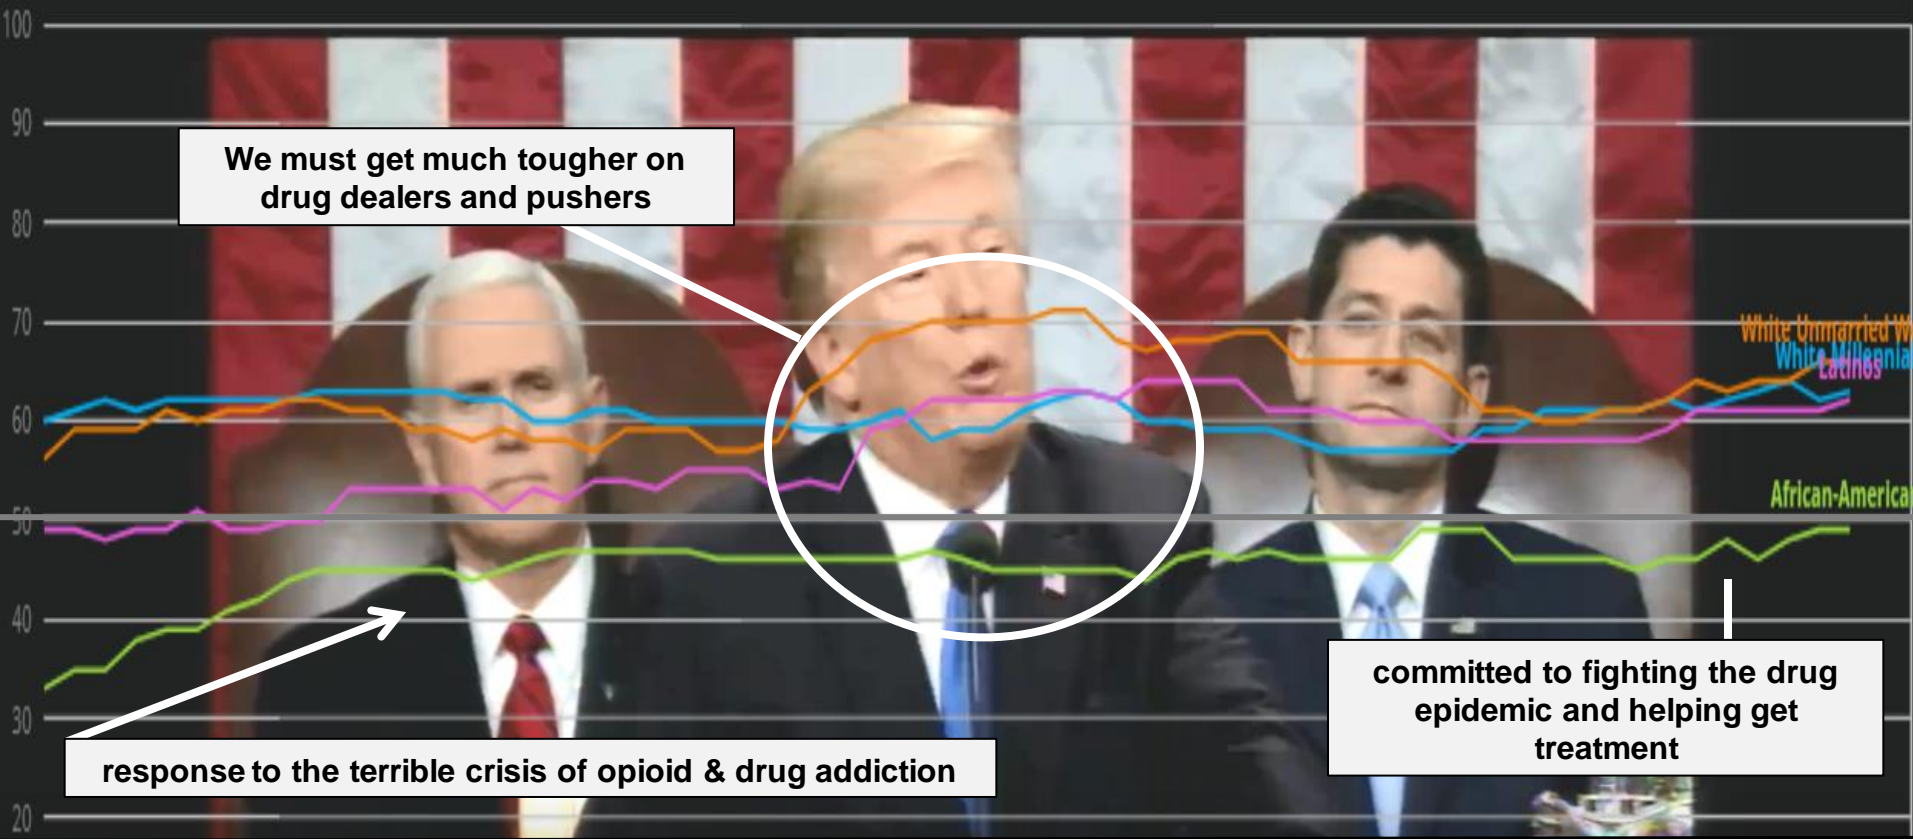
100
90
80
70
60
50
40
30
20

We must get much tougher on drug dealers and pushers

White Unmarried W
White Millennia
Latinos
African-America

committed to fighting the drug epidemic and helping get treatment

response to the terrible crisis of opioid & drug addiction